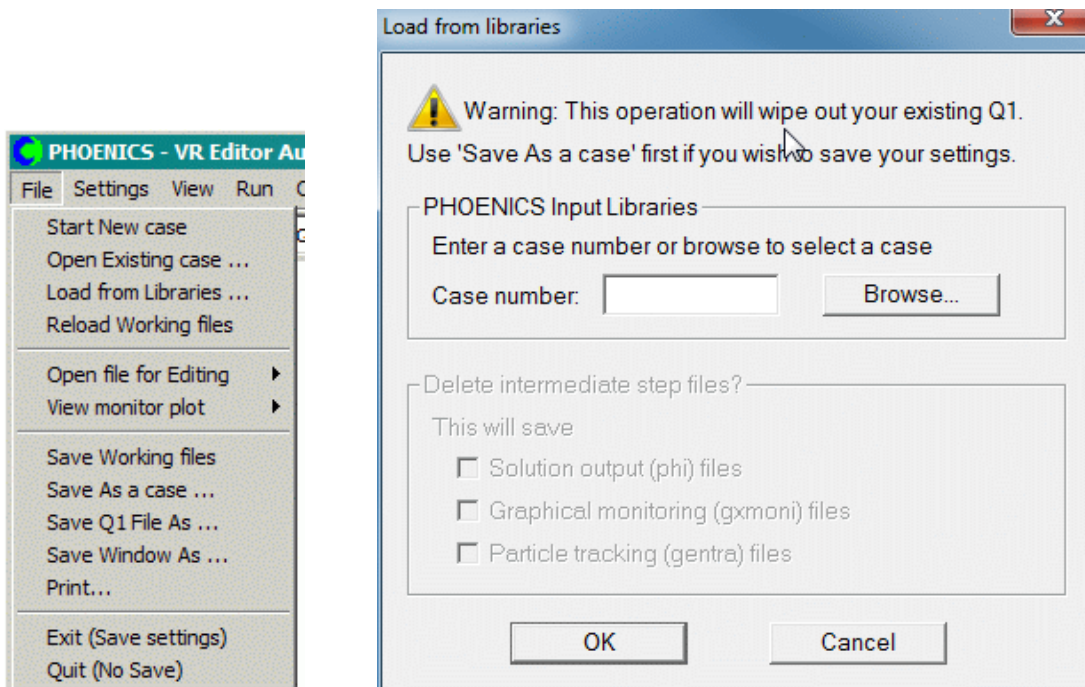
PHOENICS - VR Editor Au

File Settings View Run

Start New case
Open Existing case ...
Load from Libraries ...
Reload Working files

Open file for Editing
View monitor plot

Save Working files
Save As a case ...
Save Q1 File As ...
Save Window As ...
Print...

Exit (Save settings)
Quit (No Save)

Load from libraries

Warning: This operation will wipe out your existing Q1.
Use 'Save As a case' first if you wish to save your settings.

PHOENICS Input Libraries

Enter a case number or browse to select a case

Case number:

Browse...

Delete intermediate step files?

This will save

Solution output (phi) files

Graphical monitoring (gxmoni) files

Particle tracking (gentra) files

OK

Cancel